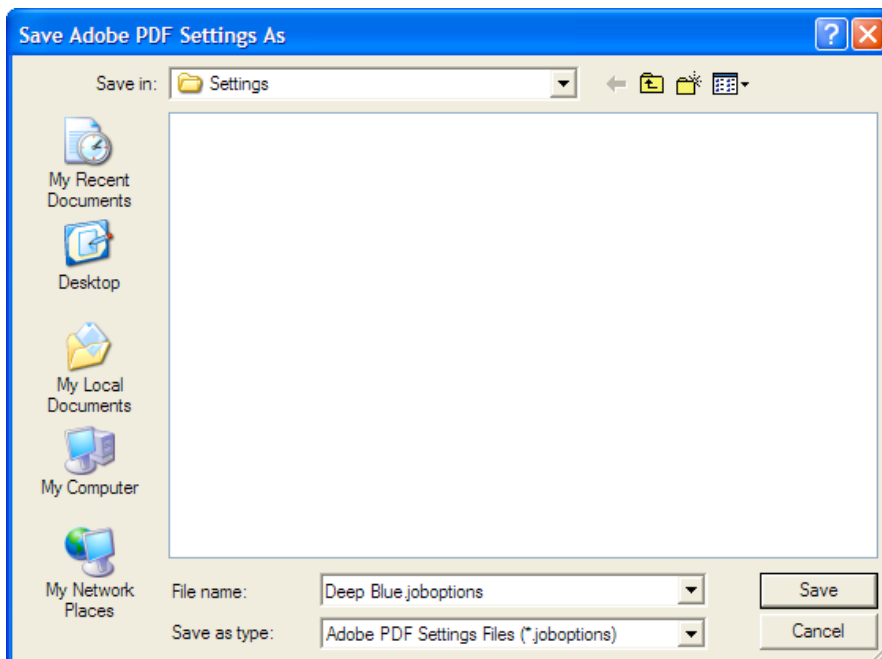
Save Adobe PDF Settings As

Save in: Settings

My Recent Documents

Desktop

My Local Documents

My Computer

My Network Places

File name: Deep Blue.joboptions

Save as type: Adobe PDF Settings Files (*.joboptions)

Save

Cancel